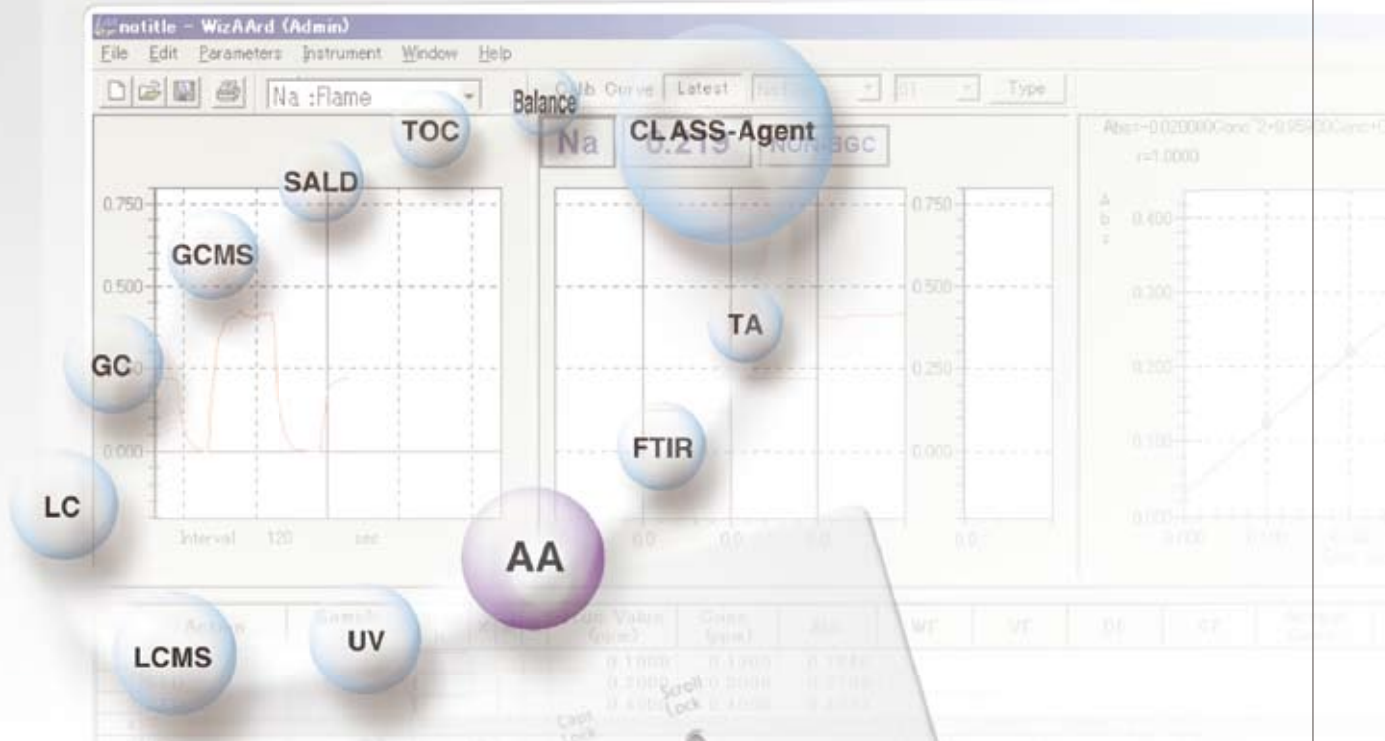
notitle - WizAArd (Admin)
File Edit Parameters Instrument Window Help
Na :Flame
Balance
Calib Curve Latest
Type
TOC
CLASS-Agent
Na
0.215
NON-BGC
Abs=-0.020000Conc^2+0.9590Conc+0
r=1.0000
SALD
0.750
0.750
0.400
GCMS
0.500
0.500
0.300
TA
GC
0.250
0.200
FTIR
0.000
0.000
0.100
LC
Interval 120 sec
AA
0.0
0.0
0.0
0.000
Action
Sample
UV
Std Value (ppm)
Conc (ppm)
Abs
WT
VF
DF
CF
LCMS
0.1000
0.1000
0.2000
0.2000
0.4000
0.4000
Scroll Lock
Caps Lock